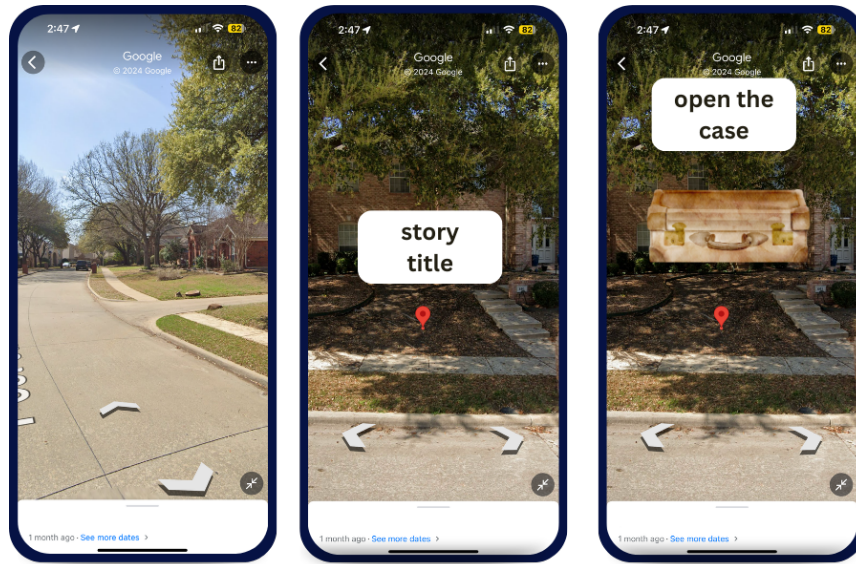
2:47 82
Google
© 2024 Google
1 month ago · See more dates ›

2:47 82
Google
© 2024 Google
story title
1 month ago · See more dates ›

2:47 82
Google
© 2024 Google
open the case
1 month ago · See more dates ›